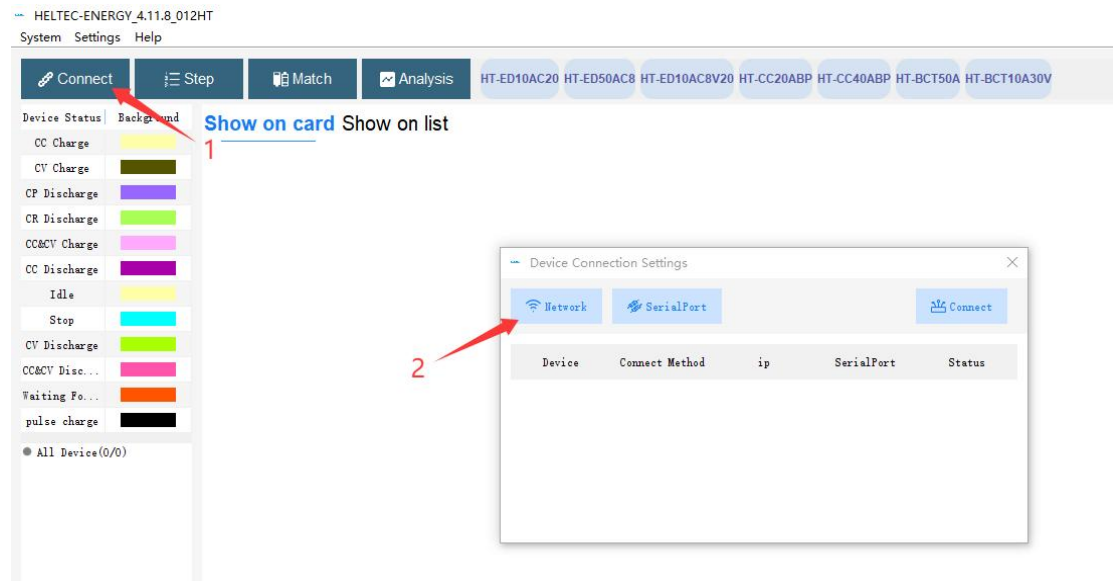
HELTEC-ENERGY_4.11.8_012HT
System Settings Help

Connect Step Match Analysis HT-ED10AC20 HT-ED50AC8 HT-ED10AC8V20 HT-CC20ABP HT-CC40ABP HT-BCT50A HT-BCT10A30V

| Device Status | Background |
|---|---|
| CC Charge | |
| CV Charge | |
| CP Discharge | |
| CR Discharge | |
| CC&CV Charge | |
| CC Discharge | |
| Idle | |
| Stop | |
| CV Discharge | |
| CC&CV Disc... | |
| Waiting Fo... | |
| pulse charge | |

All Device(0/0)

Show on card Show on list

1

Device Connection Settings

Network SerialPort Connect

2

| Device | Connect Method | ip | SerialPort | Status |
|---|---|---|---|---|